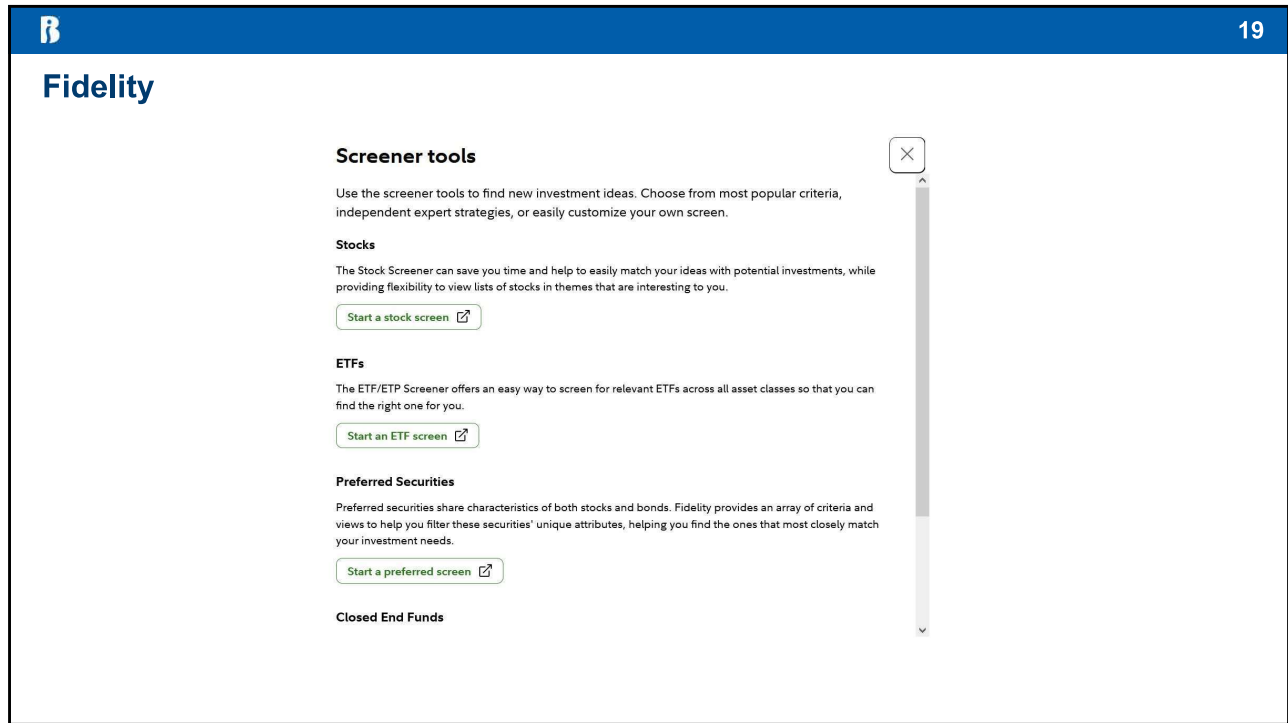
B

19

Fidelity

Screener tools

Use the screener tools to find new investment ideas. Choose from most popular criteria, independent expert strategies, or easily customize your own screen.

Stocks

The Stock Screener can save you time and help to easily match your ideas with potential investments, while providing flexibility to view lists of stocks in themes that are interesting to you.

Start a stock screen

ETFs

The ETF/ETP Screener offers an easy way to screen for relevant ETFs across all asset classes so that you can find the right one for you.

Start an ETF screen

Preferred Securities

Preferred securities share characteristics of both stocks and bonds. Fidelity provides an array of criteria and views to help you filter these securities' unique attributes, helping you find the ones that most closely match your investment needs.

Start a preferred screen

Closed End Funds